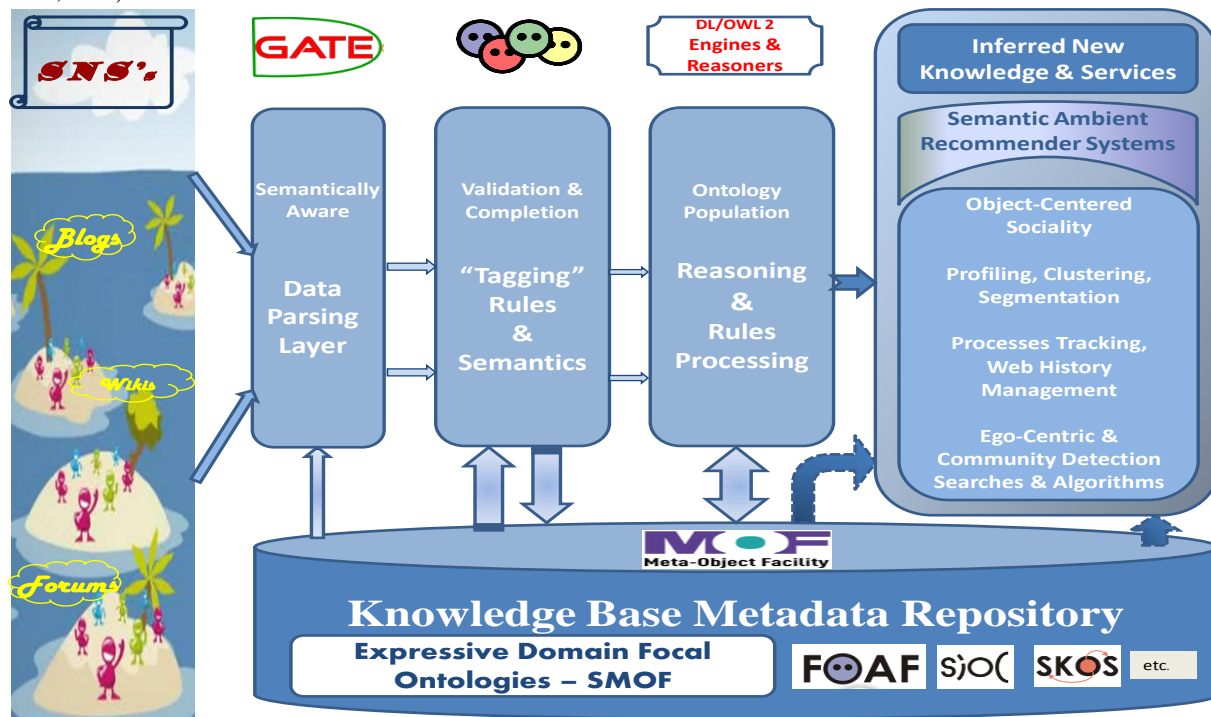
SNS's

Blogs

Wikis

Forums

GATE

DL/OWL 2 Engines & Reasoners

Semantically Aware

Data Parsing Layer

Validation & Completion

"Tagging" Rules & Semantics

Ontology Population

Reasoning & Rules Processing

Inferred New Knowledge & Services

Semantic Ambient Recommender Systems

Object-Centered Sociality

Profiling, Clustering, Segmentation

Processes Tracking, Web History Management

Ego-Centric & Community Detection Searches & Algorithms

MOF
Meta-Object Facility

Knowledge Base Metadata Repository

Expressive Domain Focal Ontologies – SMOF

FOAF

SIOC

SKOS

etc.